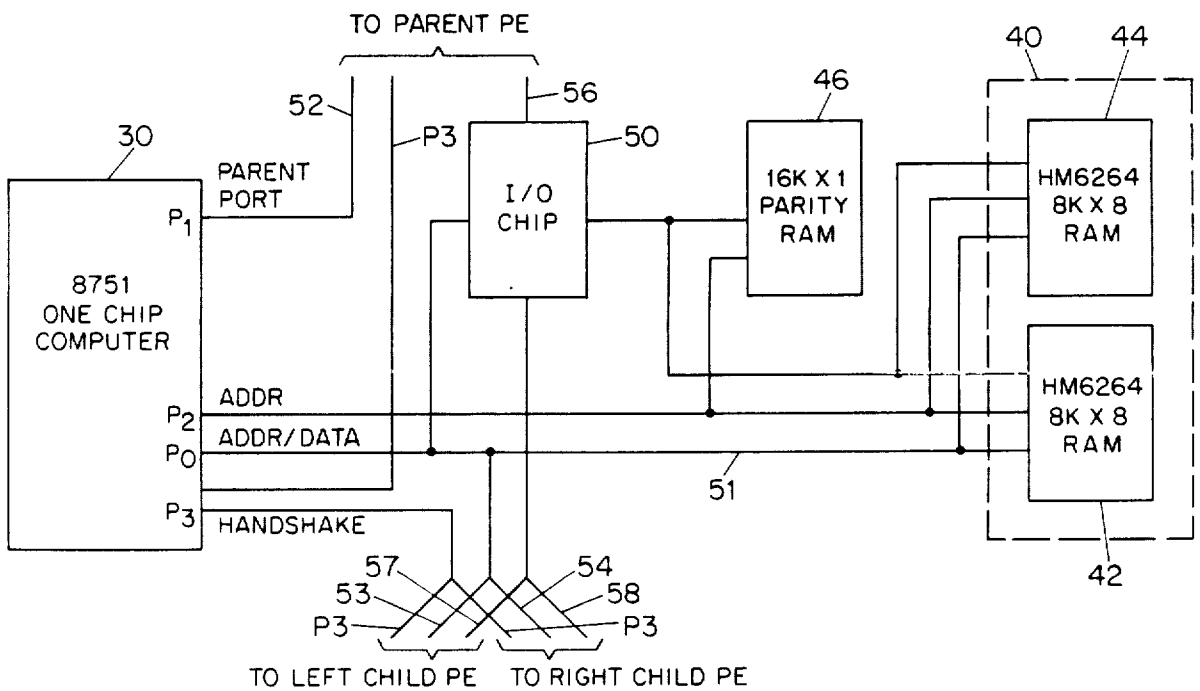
TO PARENT PE

30

52

P3

56

50

46

40

44

PARENT PORT

$P_1$

8751 ONE CHIP COMPUTER

I/O CHIP

16K X 1 PARITY RAM

HM6264 8K X 8 RAM

HM6264 8K X 8 RAM

$P_2$

ADDR

$P_0$

ADDR/DATA

51

$P_3$

HANDSHAKE

42

57

53

P3

54

58

P3

TO LEFT CHILD PE

TO RIGHT CHILD PE